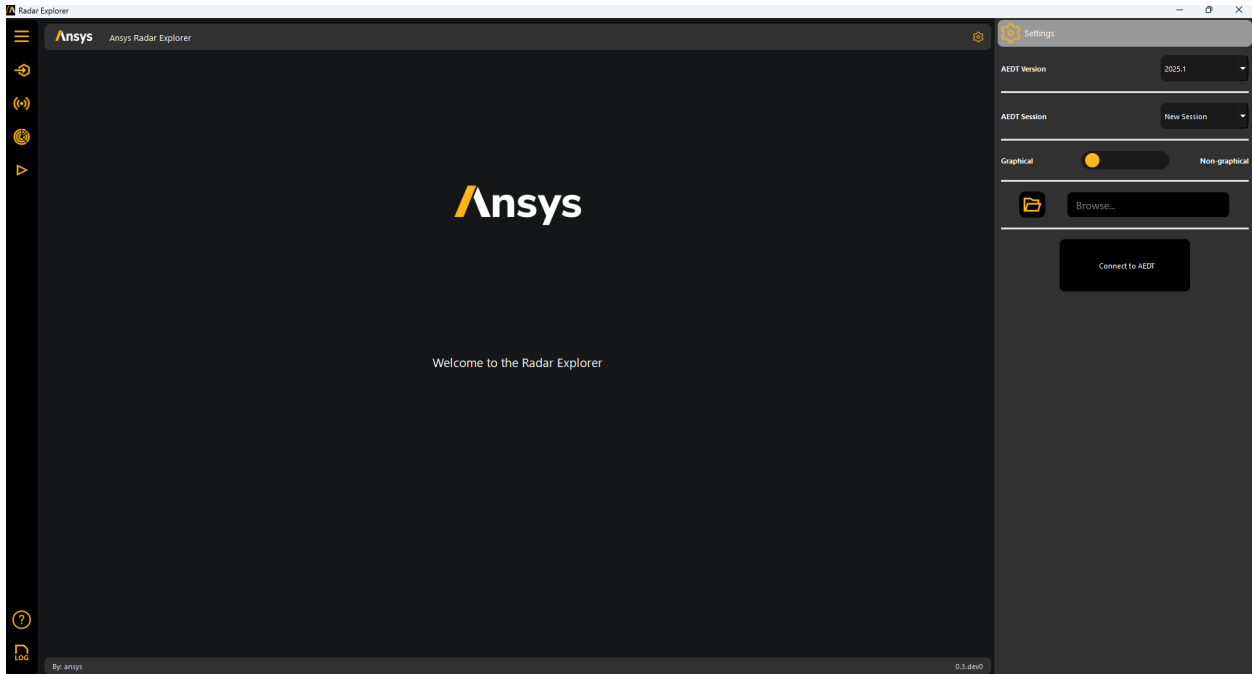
Radar Explorer

Ansys Ansys Radar Explorer

Settings

AEDT Version 2025.1

AEDT Session New Session

Graphical Non-graphical

Browse...

Connect to AEDT

Ansys

Welcome to the Radar Explorer

LOG

By: ansys

0.3.dev0